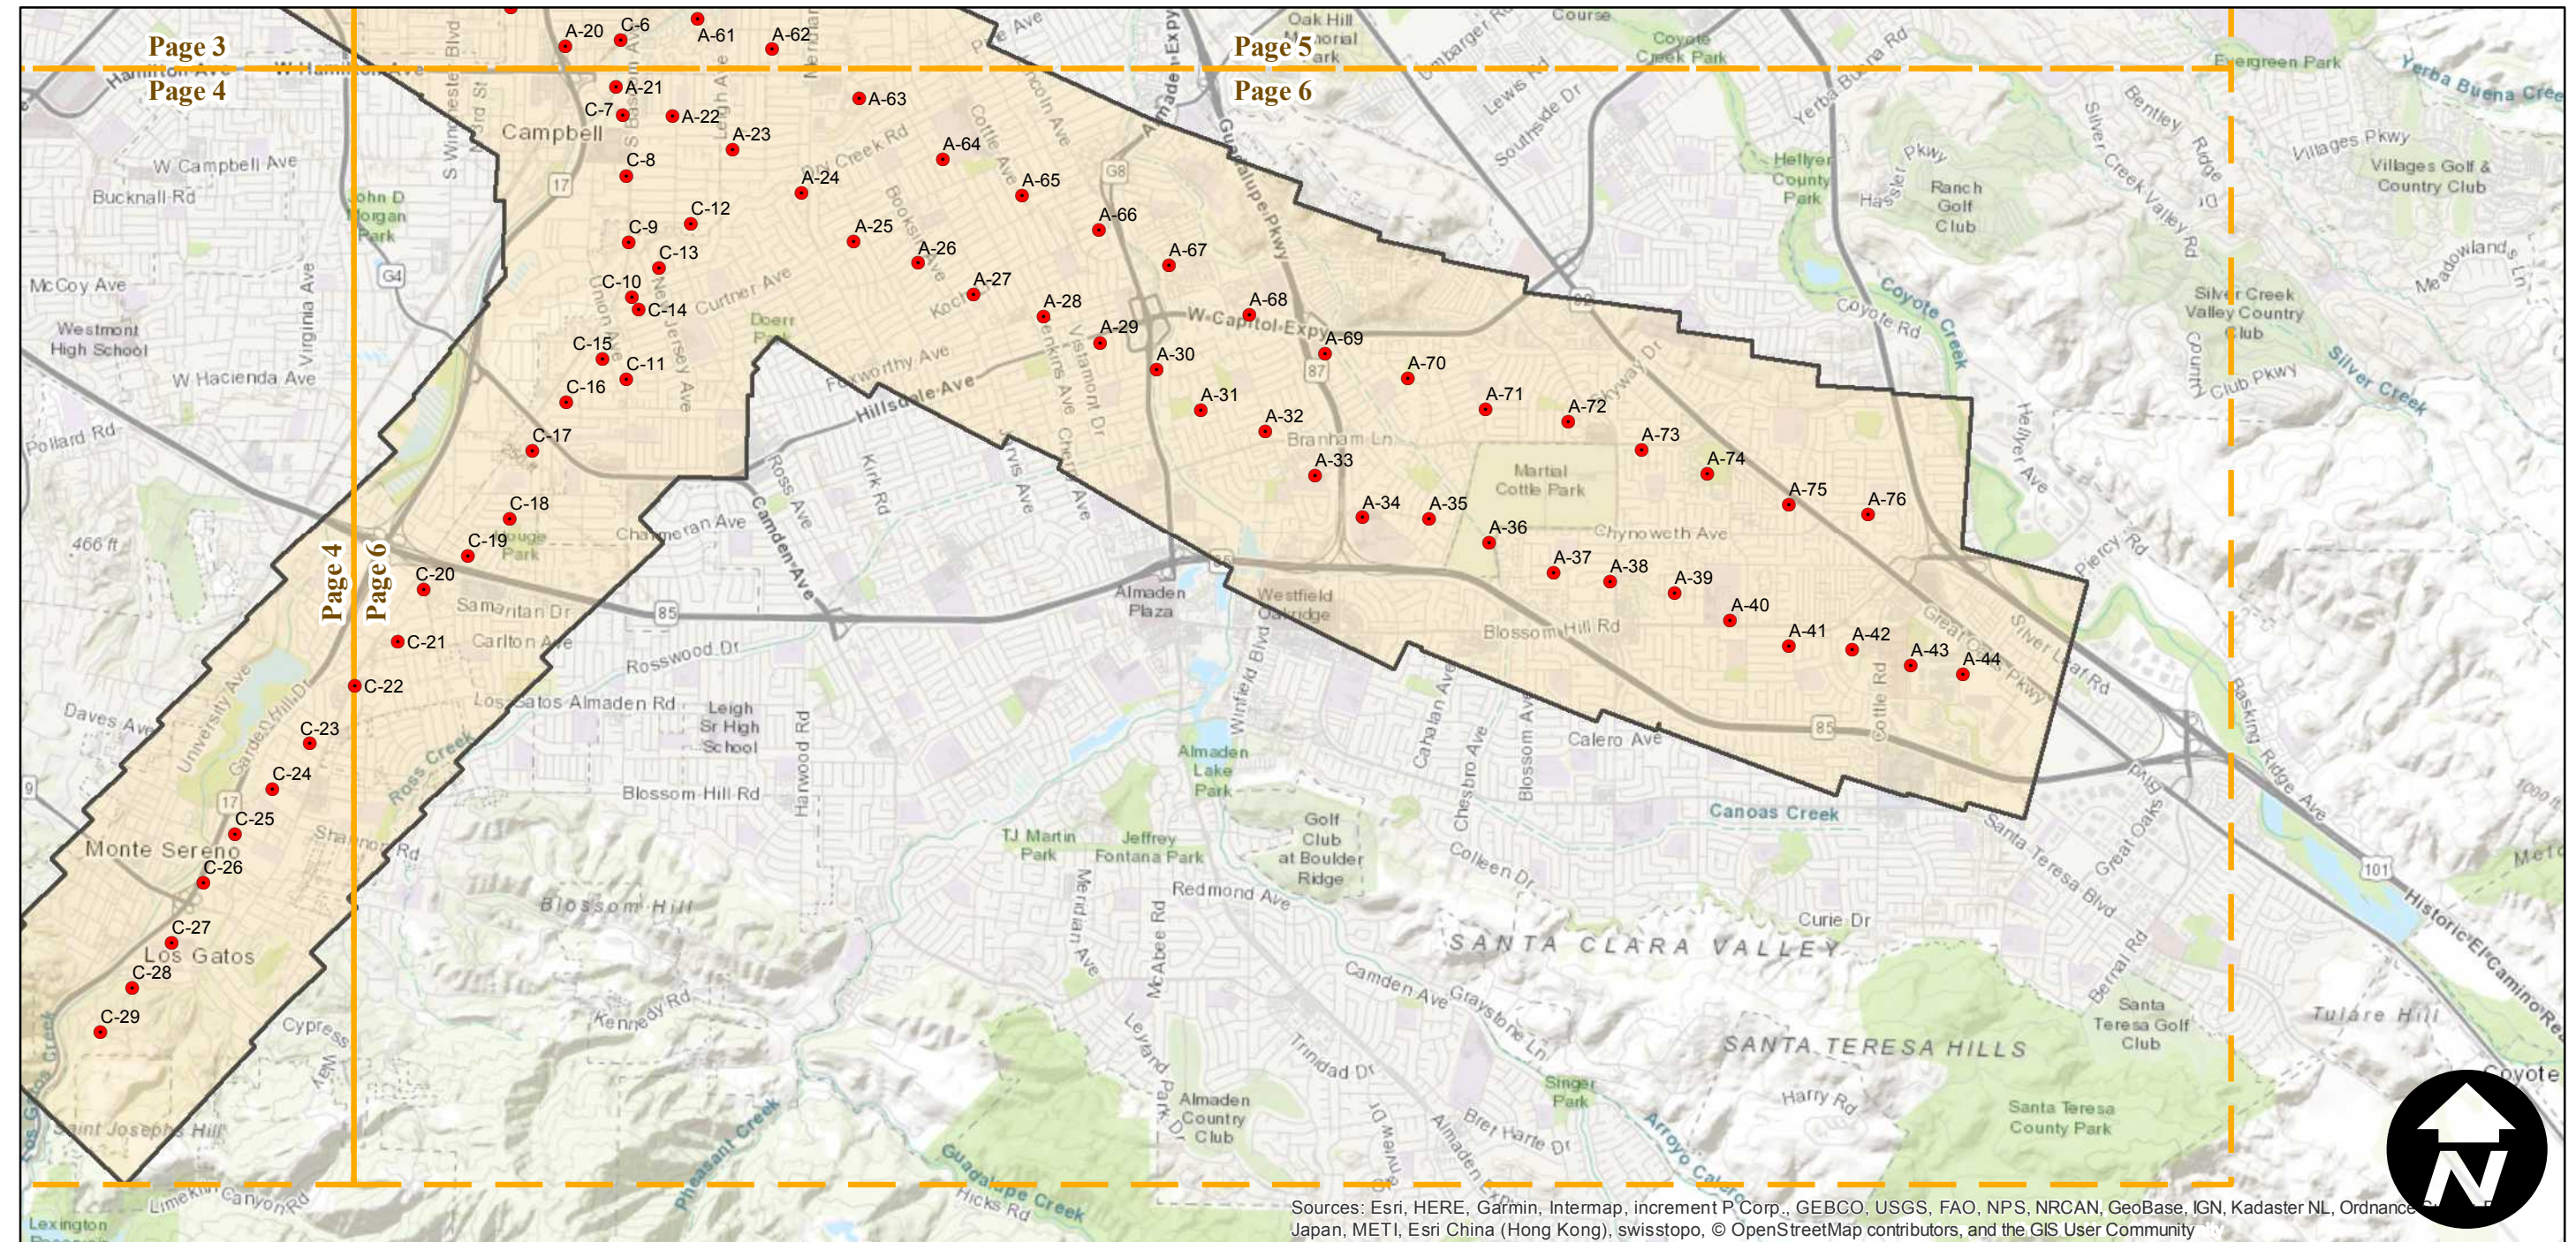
Page 3
Page 4
Page 5
Page 6
Page 4
Page 6

A-20 C-6 A-61 A-62
A-21
C-7 A-22
A-23
A-63
C-8
A-64
A-24
A-65
C-12
C-9
A-25
A-66
C-13
A-26
A-67
C-10
A-27
C-14
A-28
A-68
A-29
A-69
C-15
C-11
A-30
A-70
C-16
A-31
A-71
A-72
A-32
C-17
A-73
A-33
A-74
A-75
A-76
C-18
A-34
A-35
A-36
C-19
A-37
A-38
A-39
C-20
A-40
A-41
A-42
C-21
A-43
A-44
C-22
C-23
C-24
C-25
C-26
C-27
C-28
C-29

Campbell
W Campbell Ave
Bucknall Rd
John D Morgan Park
McCoy Ave
Westmont High School
W Hacienda Ave
Pollard Rd
466 ft
Daves Ave
Monte Sereno
Los Gatos
Saint Joseph's Hill
Lexington Reservoir
Limekiln Canyon Rd
Cypress
Kennedy Rd
Hamilton Ave
W Hamilton Ave
Virginia Ave
University Ave
Samaritan Dr
Carlton Ave
Los Gatos Almaden Rd
Leigh Sr High School
Blossom Hill Rd
Rosswood Dr
Ross Creek
Shannon Rd
Blossom Hill
Harwood Rd
Camden Ave
Ross Ave
Kirk Rd
Jarvis Ave
Hillsdale Ave
Foxworthy Ave
Curtner Ave
Doerr Park
Dry Creek Rd
Cottle Ave
Lincoln Ave
Almaden Expy
Guadalupe Pkwy
W Capitol Expy
Branham Ln
Martial Cottle Park
Chynoweth Ave
Almaden Plaza
Westfield Oakridge
Blossom Hill Rd
Calero Ave
Almaden Lake Park
TJ Martin Park
Jeffrey Fontana Park
Golf Club at Boulder Ridge
Redmond Ave
Meridian Ave
McAbee Rd
Colleen Dr
Curie Dr
SANTA CLARA VALLEY
Camden Ave
Graystone Ln
Trinidad Dr
Almaden Country Club
Singer Park
Bret Harte Dr
Arroyo Calero
Guadalupe Creek
Hicks Rd
Pheasant Creek
Leyland Park Dr
SANTA TERESA HILLS
Harry Rd
Santa Teresa County Park
Santa Teresa Golf Club
Bernal Rd
Great Oaks
Santa Teresa Blvd
Canoas Creek
Cottle Rd
Silver Leaf Rd
Piercy Rd
Hellyer Ave
Hellyer County Park
Coyote Creek
Coyote Rd
Ranch Golf Club
Hassler Pkwy
Silver Creek Valley Rd
Silver Creek Valley Country Club
Club Pkwy
Silver Creek
Villages Pkwy
Villages Golf & Country Club
Evergreen Park
Yerba Buena Creek
Yerba Buena Rd
Meadowlands Ln
Bentley Ridge
Oak Hill Memorial Park
Coyote Creek Park
Umbarger Rd
Lewis Rd
Southside Dr
Tulare Hill
Historic El Camino Real
Coyote
Metcalf
Basking Ridge Ave
Country
Chesbro Ave
Canalan Ave
Winfield Blvd
Dove Hill Rd

Sources: Esri, HERE, Garmin, Intermap, increment P Corp., GEBCO, USGS, FAO, NPS, NRCAN, GeoBase, IGN, Kadaster NL, Ordnance Survey, Esri Japan, METI, Esri China (Hong Kong), swisstopo, © OpenStreetMap contributors, and the GIS User Community

N